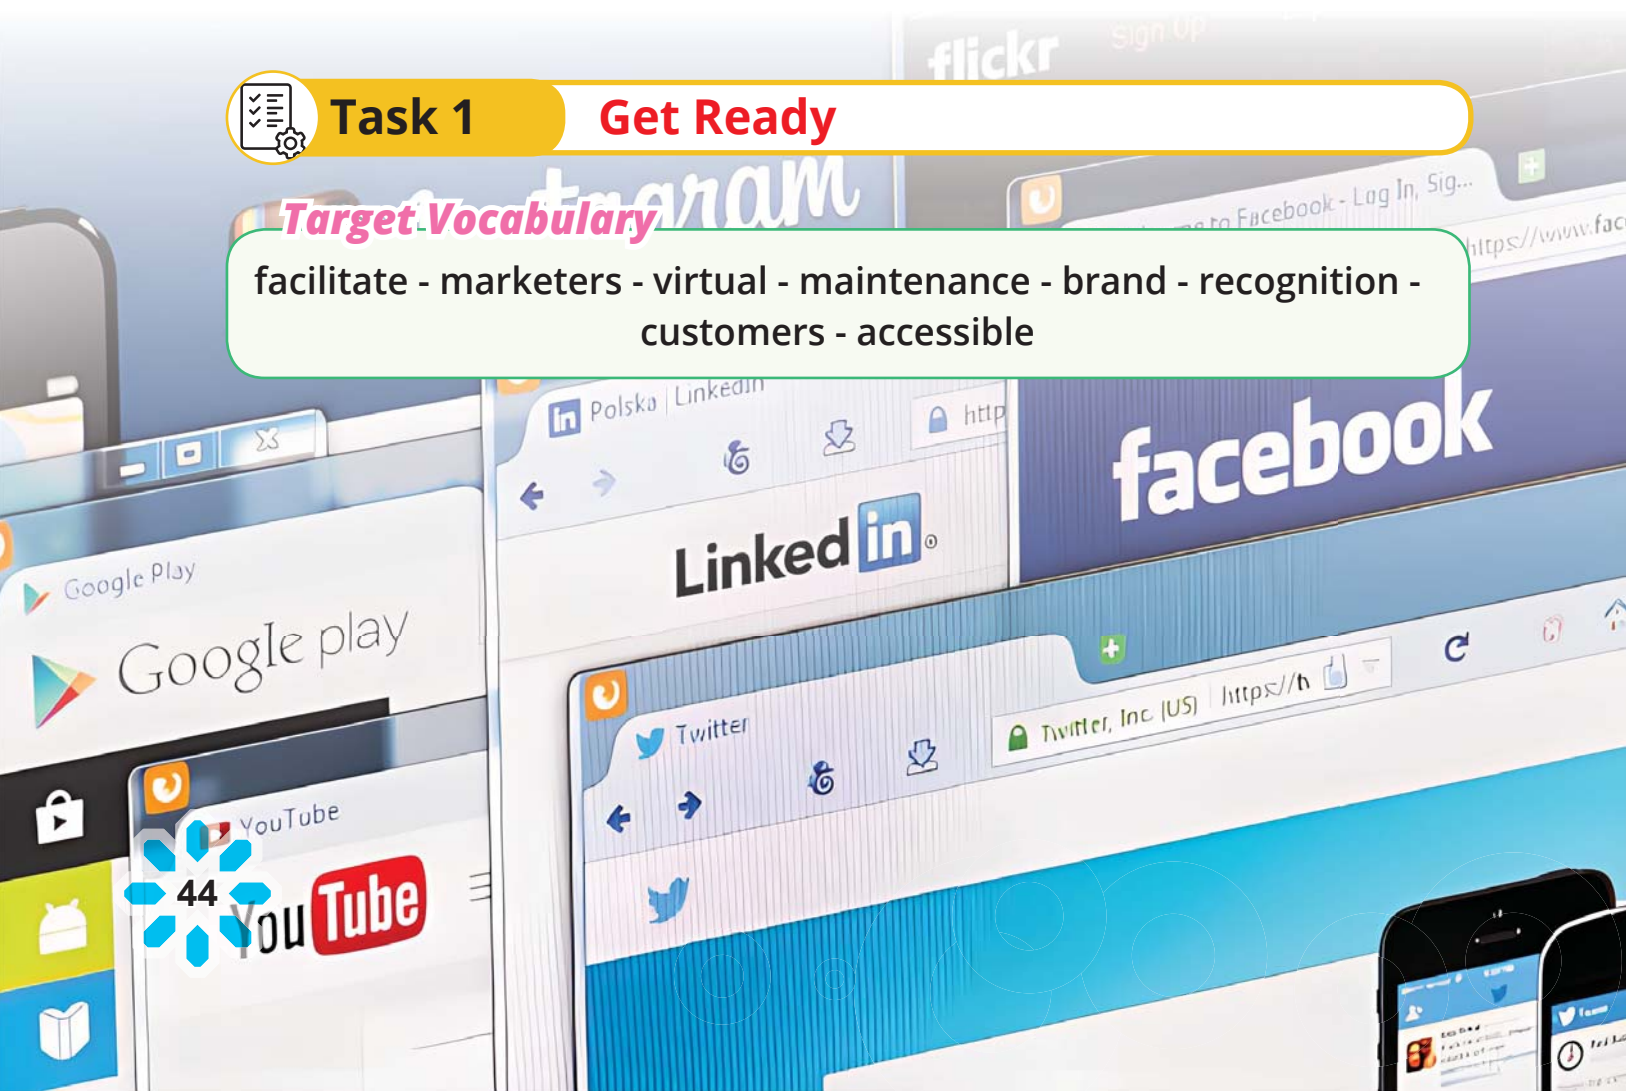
Task 1 Get Ready

Target Vocabulary

facilitate - marketers - virtual - maintenance - brand - recognition - customers - accessible

flickr Sign Up

Facebook - Log In, Sig...

https://www.fac

Polska | LinkedIn

http

facebook

Linked in

Google Play

Google play

Twitter

Twitter, Inc [US] https://

YouTube

YouTube

44